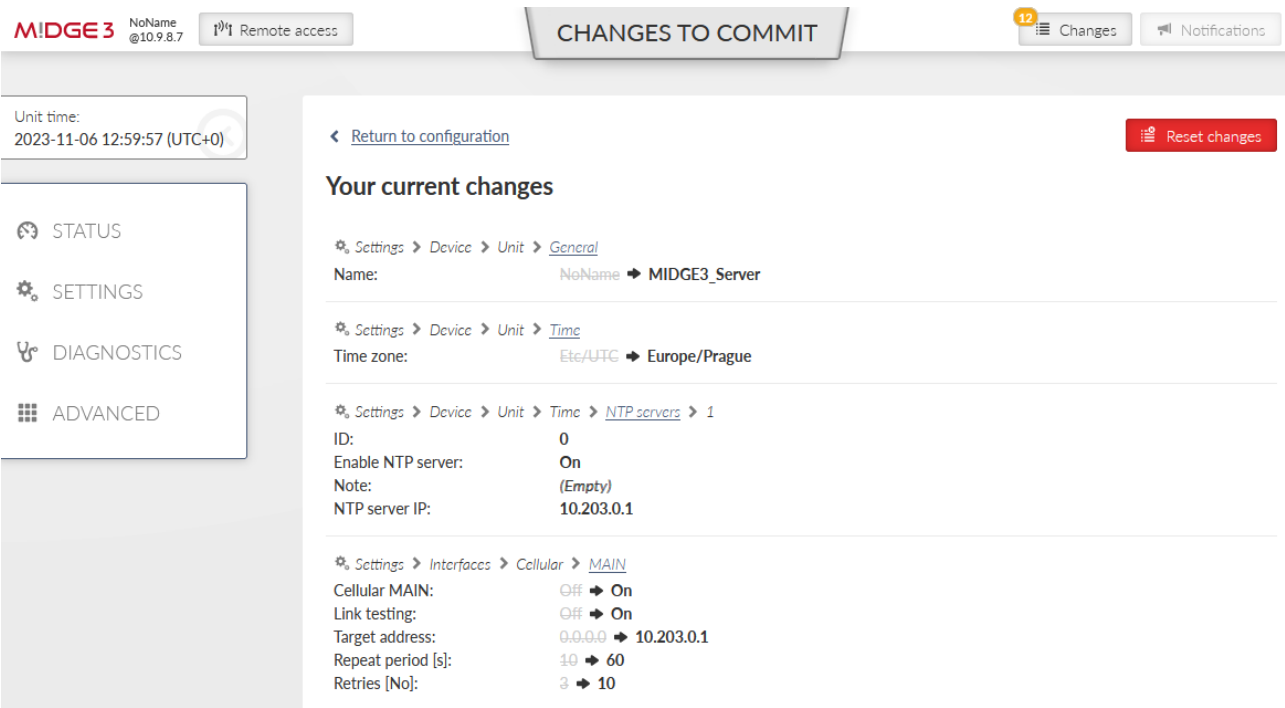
M!DGE 3 NoName @10.9.8.7 Remote access

CHANGES TO COMMIT

12 Changes Notifications

Unit time:
2023-11-06 12:59:57 (UTC+0)

STATUS
SETTINGS
DIAGNOSTICS
ADVANCED

< Return to configuration

Reset changes

Your current changes

Settings > Device > Unit > General
Name: NoName ➔ MIDGE3_Server

Settings > Device > Unit > Time
Time zone: Etc/UTC ➔ Europe/Prague

Settings > Device > Unit > Time > NTP servers > 1
ID: 0
Enable NTP server: On
Note: (Empty)
NTP server IP: 10.203.0.1

Settings > Interfaces > Cellular > MAIN
Cellular MAIN: Off ➔ On
Link testing: Off ➔ On
Target address: 0.0.0.0 ➔ 10.203.0.1
Repeat period [s]: 10 ➔ 60
Retries [No]: 3 ➔ 10